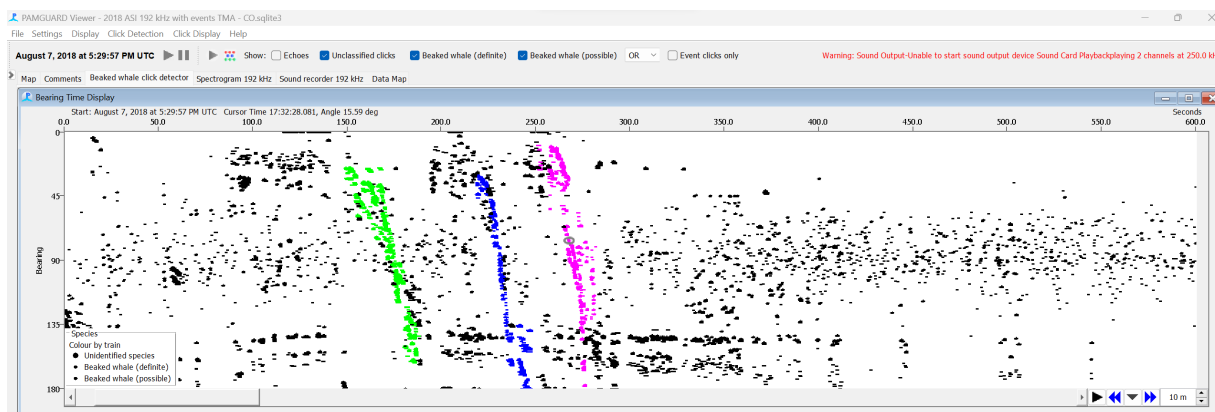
PAMGUARD Viewer - 2018 ASI 192 kHz with events TMA - CO.sqlite3

File Settings Display Click Detection Click Display Help

August 7, 2018 at 5:29:57 PM UTC Show: Echoes Unclassified clicks Beaked whale (definite) Beaked whale (possible) OR Event clicks only

Warning: Sound Output-Unable to start sound output device Sound Card Playbackplaying 2 channels at 250.0 k

Map Comments Beaked whale click detector Spectrogram 192 kHz Sound recorder 192 kHz Data Map

Bearing Time Display

Start: August 7, 2018 at 5:29:57 PM UTC Cursor Time 17:32:28.081, Angle 15.59 deg

Seconds

0.0 50.0 100.0 150.0 200.0 250.0 300.0 350.0 400.0 450.0 500.0 550.0 600.0

Bearing

0 45 90 135 180

Species
Colour by train
Unidentified species
Beaked whale (definite)
Beaked whale (possible)

10 m